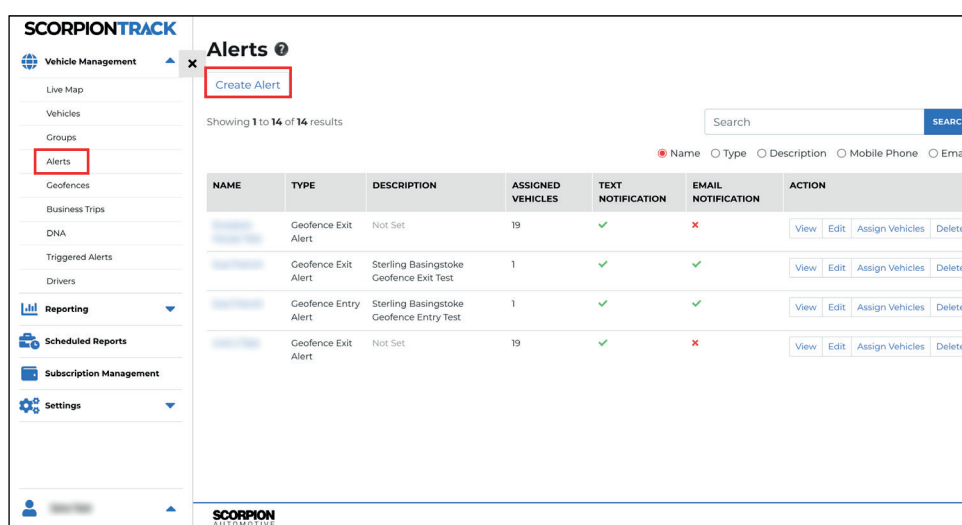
SCORPIONTRACK

Vehicle Management
Live Map
Vehicles
Groups
Alerts
Geofences
Business Trips
DNA
Triggered Alerts
Drivers
Reporting
Scheduled Reports
Subscription Management
Settings
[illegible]

Alerts

Create Alert

Showing 1 to 14 of 14 results

Search
SEARC

Name Type Description Mobile Phone Ema

| NAME | TYPE | DESCRIPTION | ASSIGNED VEHICLES | TEXT NOTIFICATION | EMAIL NOTIFICATION | ACTION |
|---|---|---|---|---|---|---|
| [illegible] | Geofence Exit Alert | Not Set | 19 | ✓ | ✗ | View Edit Assign Vehicles Delet |
| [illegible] | Geofence Exit Alert | Sterling Basingstoke Geofence Exit Test | 1 | ✓ | ✓ | View Edit Assign Vehicles Delet |
| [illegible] | Geofence Entry Alert | Sterling Basingstoke Geofence Entry Test | 1 | ✓ | ✓ | View Edit Assign Vehicles Delet |
| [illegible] | Geofence Exit Alert | Not Set | 19 | ✓ | ✗ | View Edit Assign Vehicles Delet |

SCORPION AUTOMOTIVE